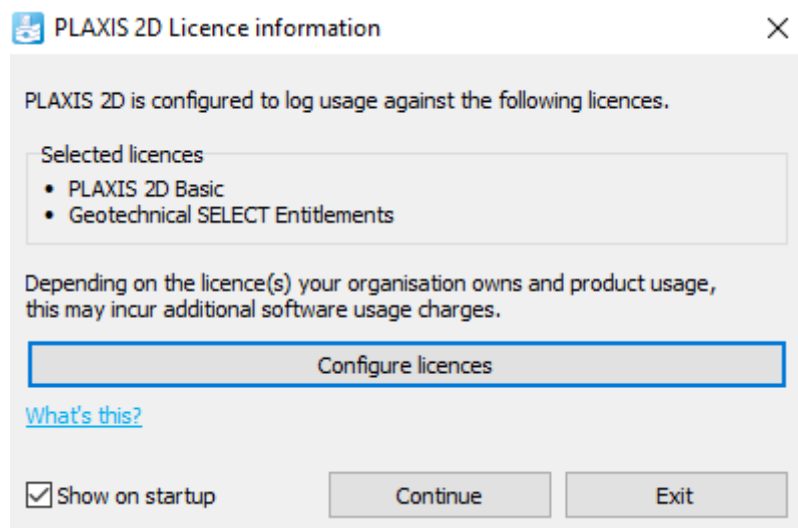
PLAXIS 2D Licence information

×

PLAXIS 2D is configured to log usage against the following licences.

Selected licences

• PLAXIS 2D Basic
• Geotechnical SELECT Entitlements

Depending on the licence(s) your organisation owns and product usage, this may incur additional software usage charges.

Configure licences

What's this?

Show on startup

Continue

Exit